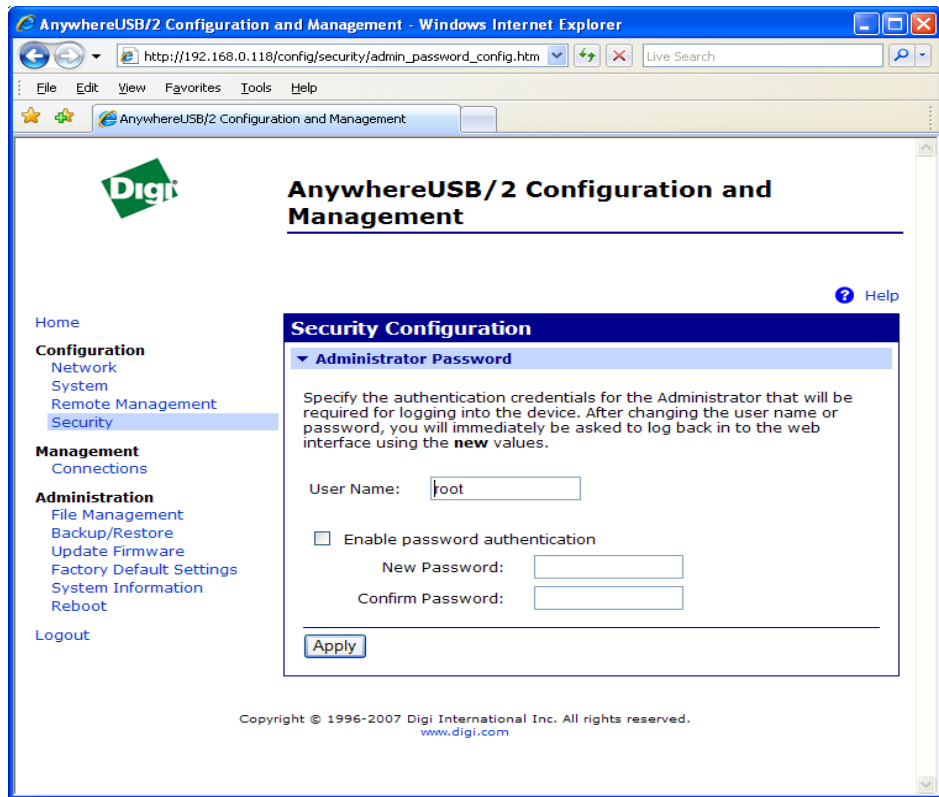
AnywhereUSB/2 Configuration and Management - Windows Internet Explorer

http://192.168.0.118/config/security/admin_password_config.htm

Live Search

File Edit View Favorites Tools Help

AnywhereUSB/2 Configuration and Management

Digi

AnywhereUSB/2 Configuration and Management

Help

Home

Configuration
Network
System
Remote Management
Security

Management
Connections

Administration
File Management
Backup/Restore
Update Firmware
Factory Default Settings
System Information
Reboot

Logout

Security Configuration

Administrator Password

Specify the authentication credentials for the Administrator that will be required for logging into the device. After changing the user name or password, you will immediately be asked to log back in to the web interface using the **new** values.

User Name: root

Enable password authentication

New Password:

Confirm Password:

Apply

Copyright © 1996-2007 Digi International Inc. All rights reserved.
www.digi.com